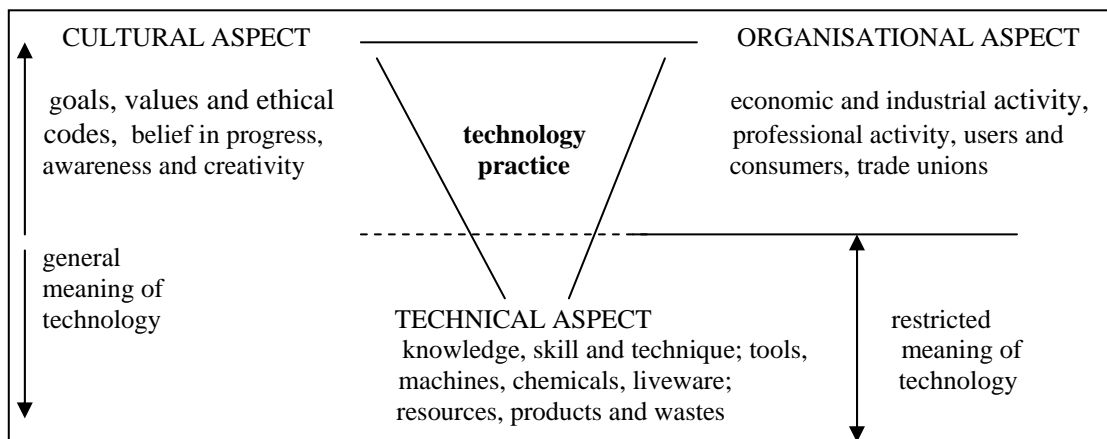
CULTURAL ASPECT

ORGANISATIONAL ASPECT

goals, values and ethical codes, belief in progress, awareness and creativity

technology practice

economic and industrial activity, professional activity, users and consumers, trade unions

general meaning of technology

TECHNICAL ASPECT
knowledge, skill and technique; tools, machines, chemicals, liveware; resources, products and wastes

restricted meaning of technology